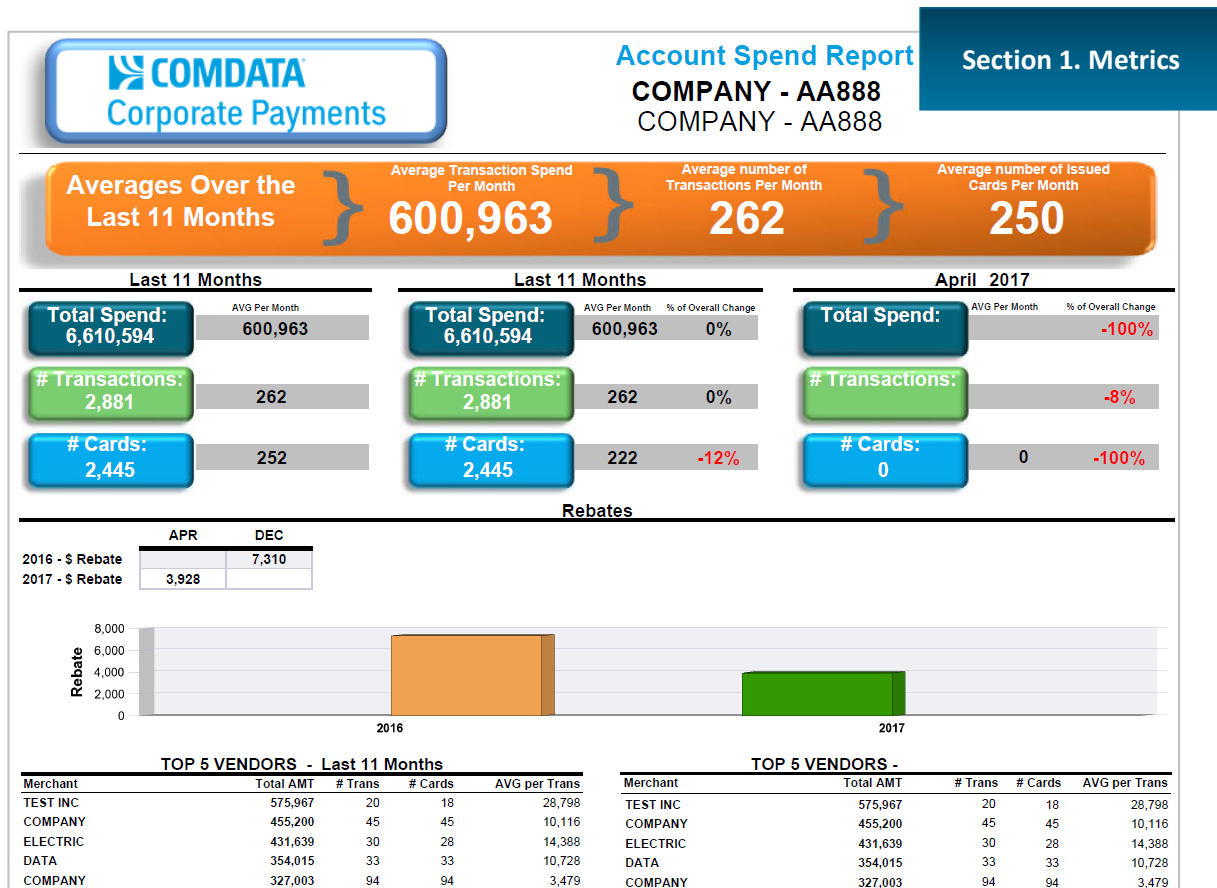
COMDATA
Corporate Payments

Account Spend Report
COMPANY - AA888
COMPANY - AA888

Section 1. Metrics

Averages Over the Last 11 Months

Average Transaction Spend Per Month
600,963

Average number of Transactions Per Month
262

Average number of Issued Cards Per Month
250

Last 11 Months

Total Spend: 6,610,594 | AVG Per Month 600,963
# Transactions: 2,881 | 262
# Cards: 2,445 | 252

Last 11 Months

Total Spend: 6,610,594 | AVG Per Month 600,963 | % of Overall Change 0%
# Transactions: 2,881 | 262 | 0%
# Cards: 2,445 | 222 | -12%

April 2017

Total Spend: | AVG Per Month | % of Overall Change -100%
# Transactions: | | -8%
# Cards: 0 | 0 | -100%

Rebates

| | APR | DEC |
|---|---|---|
| 2016 - $ Rebate | | 7,310 |
| 2017 - $ Rebate | 3,928 | |

Rebate
8,000
6,000
4,000
2,000
0
2016
2017

TOP 5 VENDORS - Last 11 Months

| Merchant | Total AMT | # Trans | # Cards | AVG per Trans |
|---|---|---|---|---|
| TEST INC | 575,967 | 20 | 18 | 28,798 |
| COMPANY | 455,200 | 45 | 45 | 10,116 |
| ELECTRIC | 431,639 | 30 | 28 | 14,388 |
| DATA | 354,015 | 33 | 33 | 10,728 |
| COMPANY | 327,003 | 94 | 94 | 3,479 |

TOP 5 VENDORS -

| Merchant | Total AMT | # Trans | # Cards | AVG per Trans |
|---|---|---|---|---|
| TEST INC | 575,967 | 20 | 18 | 28,798 |
| COMPANY | 455,200 | 45 | 45 | 10,116 |
| ELECTRIC | 431,639 | 30 | 28 | 14,388 |
| DATA | 354,015 | 33 | 33 | 10,728 |
| COMPANY | 327,003 | 94 | 94 | 3,479 |